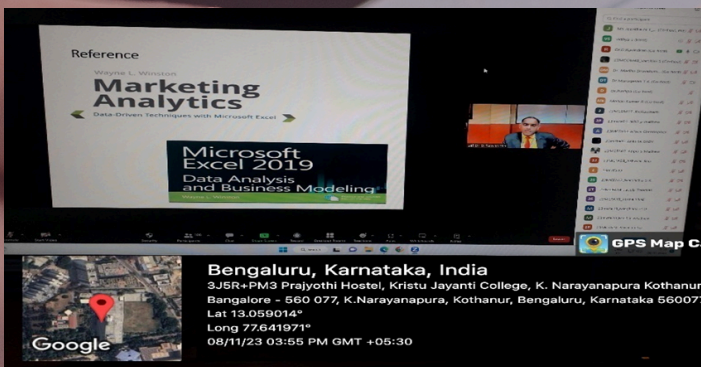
Reference

Wayne L. Winston

Marketing Analytics

Data-Driven Techniques with Microsoft Excel

Microsoft Excel 2019

Data Analysis and Business Modeling

Wayne L. Winston

GPS Map C

Bengaluru, Karnataka, India

3J5R+PM3 Prajyothi Hostel, Kristu Jayanti College, K. Narayanapura Kothanur

Bangalore - 560 077, K.Narayanapura, Kothanur, Bengaluru, Karnataka 56007

Lat 13.059014°

Long 77.641971°

08/11/23 03:55 PM GMT +05:30

Google